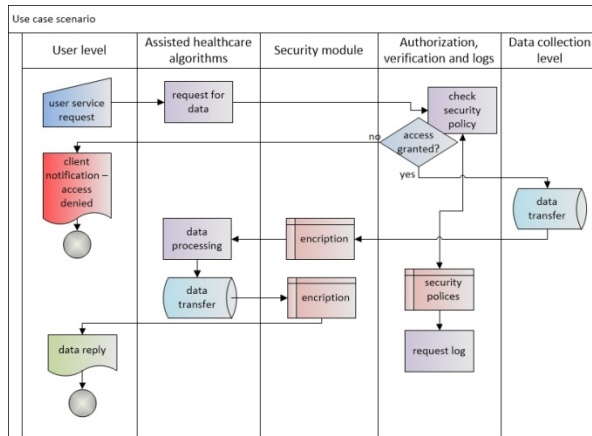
Use case scenario

User level

Assisted healthcare algorithms

Security module

Authorization, verification and logs

Data collection level

user service request

request for data

check security policy

access granted?

no

yes

client notification – access denied

data transfer

data processing

encription

data transfer

encription

security polices

request log

data reply